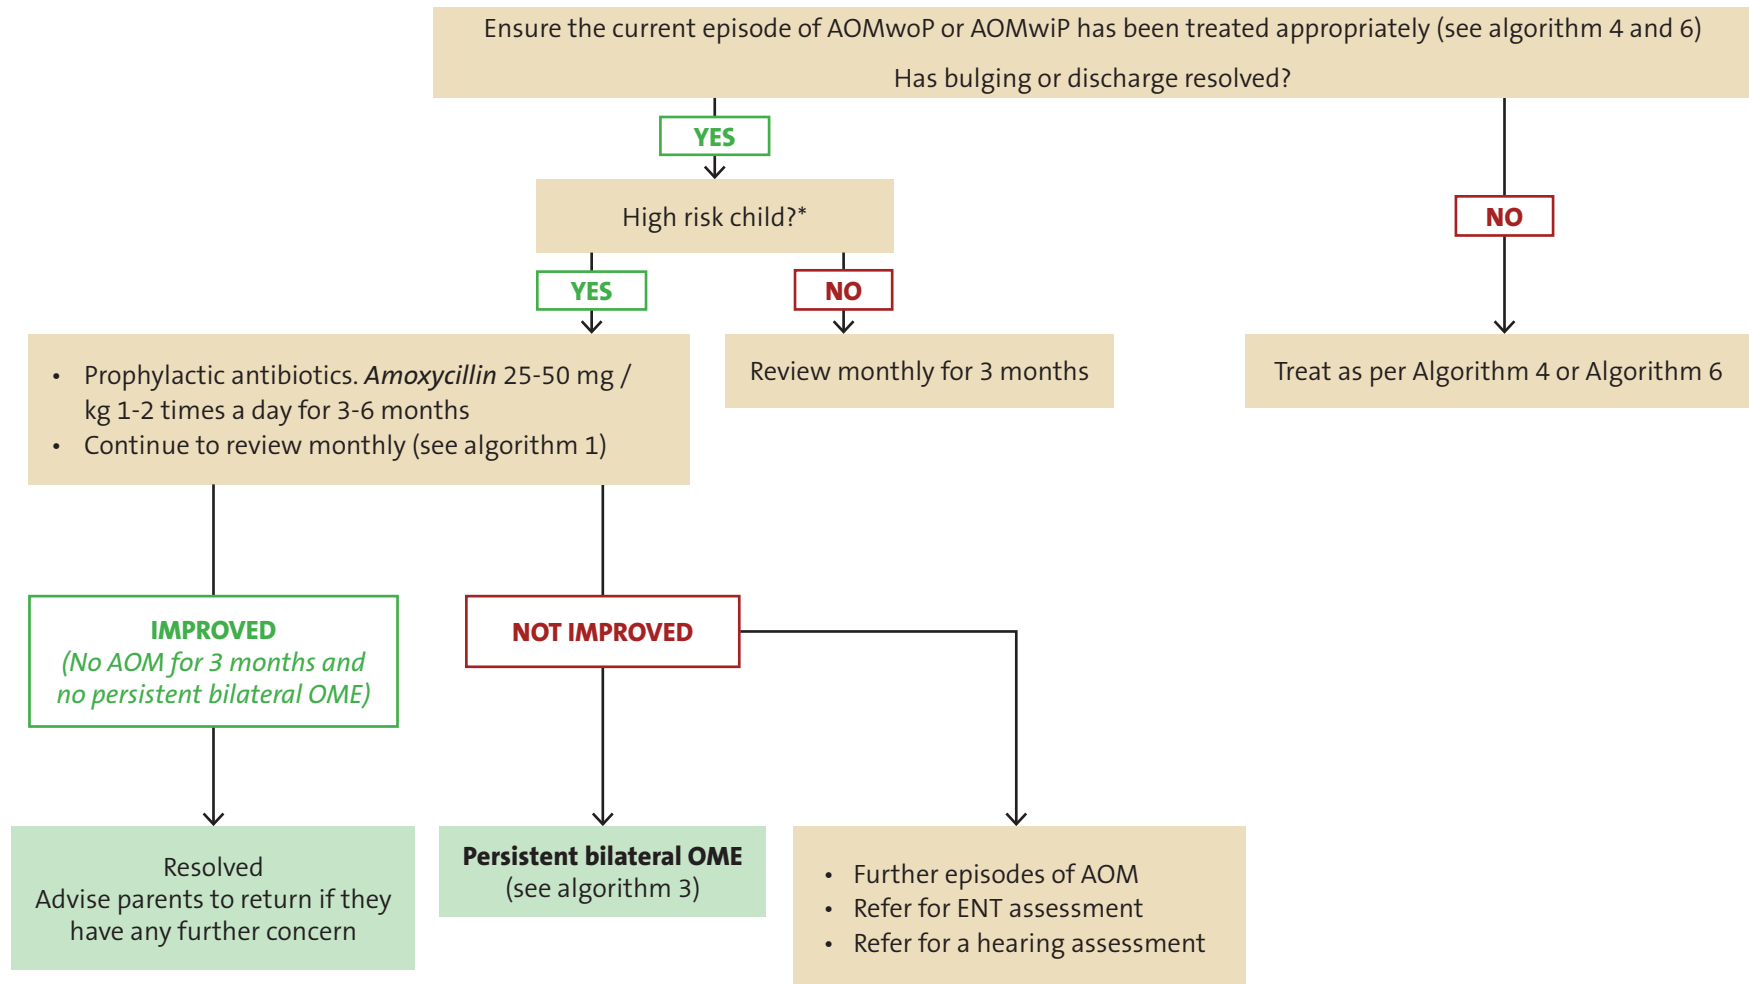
Ensure the current episode of AOMwoP or AOMwiP has been treated appropriately (see algorithm 4 and 6)

Has bulging or discharge resolved?

YES

High risk child?*

YES

NO

NO

- Prophylactic antibiotics. *Amoxycillin* 25-50 mg / kg 1-2 times a day for 3-6 months
- Continue to review monthly (see algorithm 1)

Review monthly for 3 months

Treat as per Algorithm 4 or Algorithm 6

IMPROVED
(No AOM for 3 months and no persistent bilateral OME)

NOT IMPROVED

Resolved
Advise parents to return if they have any further concern

**Persistent bilateral OME**
(see algorithm 3)

- Further episodes of AOM
- Refer for ENT assessment
- Refer for a hearing assessment